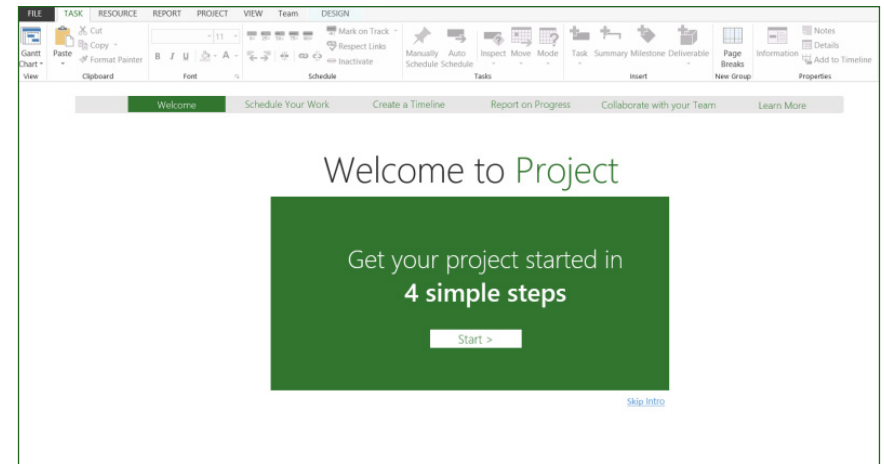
FILE TASK RESOURCE REPORT PROJECT VIEW Team DESIGN

Gantt Chart View
Paste Cut Copy Format Painter Clipboard
B I U Font
Mark on Track Respect Links Inactivate Schedule
Manually Schedule Auto Schedule Inspect Move Mode Tasks
Task Summary Milestone Deliverable Insert
Page Breaks New Group
Information Notes Details Add to Timeline Properties

Welcome Schedule Your Work Create a Timeline Report on Progress Collaborate with your Team Learn More

Welcome to Project

Get your project started in
4 simple steps

Start >

Skip Intro